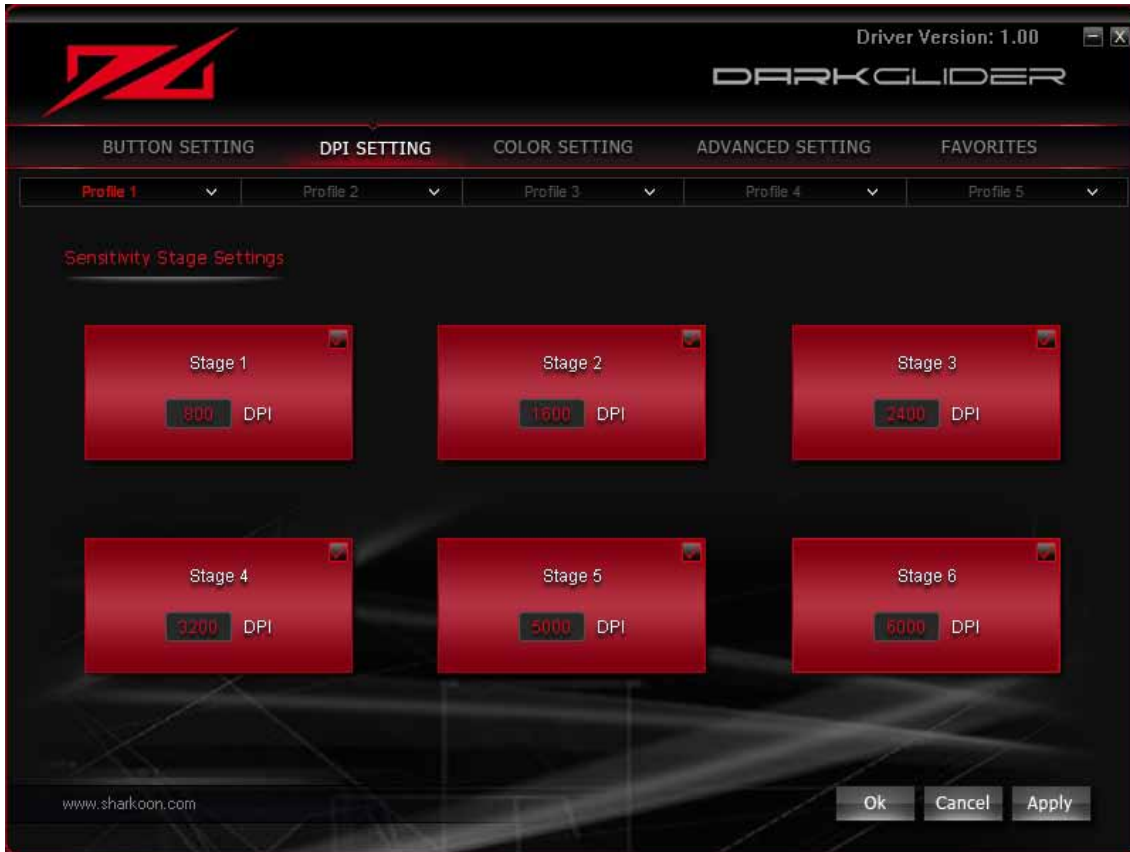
Driver Version: 1.00

DARKGLIDER

BUTTON SETTING
DPI SETTING
COLOR SETTING
ADVANCED SETTING
FAVORITES

Profile 1
Profile 2
Profile 3
Profile 4
Profile 5

Sensitivity Stage Settings

Stage 1
800 DPI

Stage 2
1600 DPI

Stage 3
2400 DPI

Stage 4
3200 DPI

Stage 5
5000 DPI

Stage 6
6000 DPI

www.sharkoon.com

Ok
Cancel
Apply